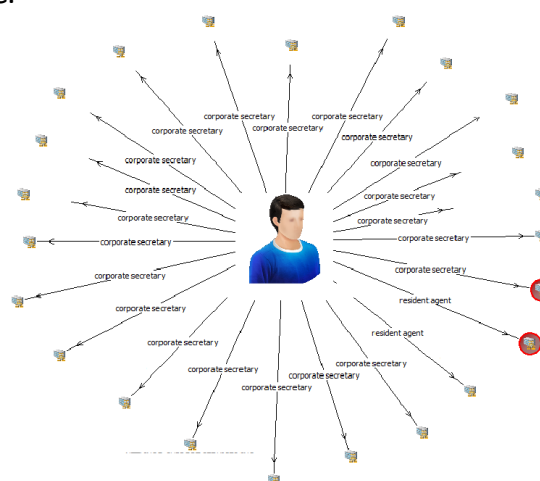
corporate secretary
corporate secretary
corporate secretary
corporate secretary
corporate secretary
corporate secretary
corporate secretary
corporate secretary
corporate secretary
corporate secretary
corporate secretary
corporate secretary
corporate secretary
corporate secretary
corporate secretary
resident agent
resident agent
corporate secretary
corporate secretary
corporate secretary
corporate secretary
corporate secretary
corporate secretary